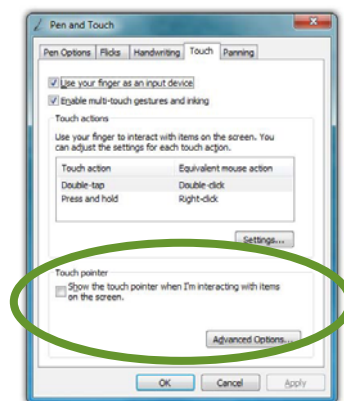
Pen and Touch

Pen Options | Flicks | Handwriting | Touch | Panning

Use your finger as an input device

Enable multi-touch gestures and inking

Touch actions

Use your finger to interact with items on the screen. You can adjust the settings for each touch action.

| Touch action | Equivalent mouse action |
|---|---|
| Double-tap | Double-click |
| Press and hold | Right-click |

Settings...

Touch pointer

Show the touch pointer when I'm interacting with items on the screen.

Advanced Options...

OK | Cancel | Apply